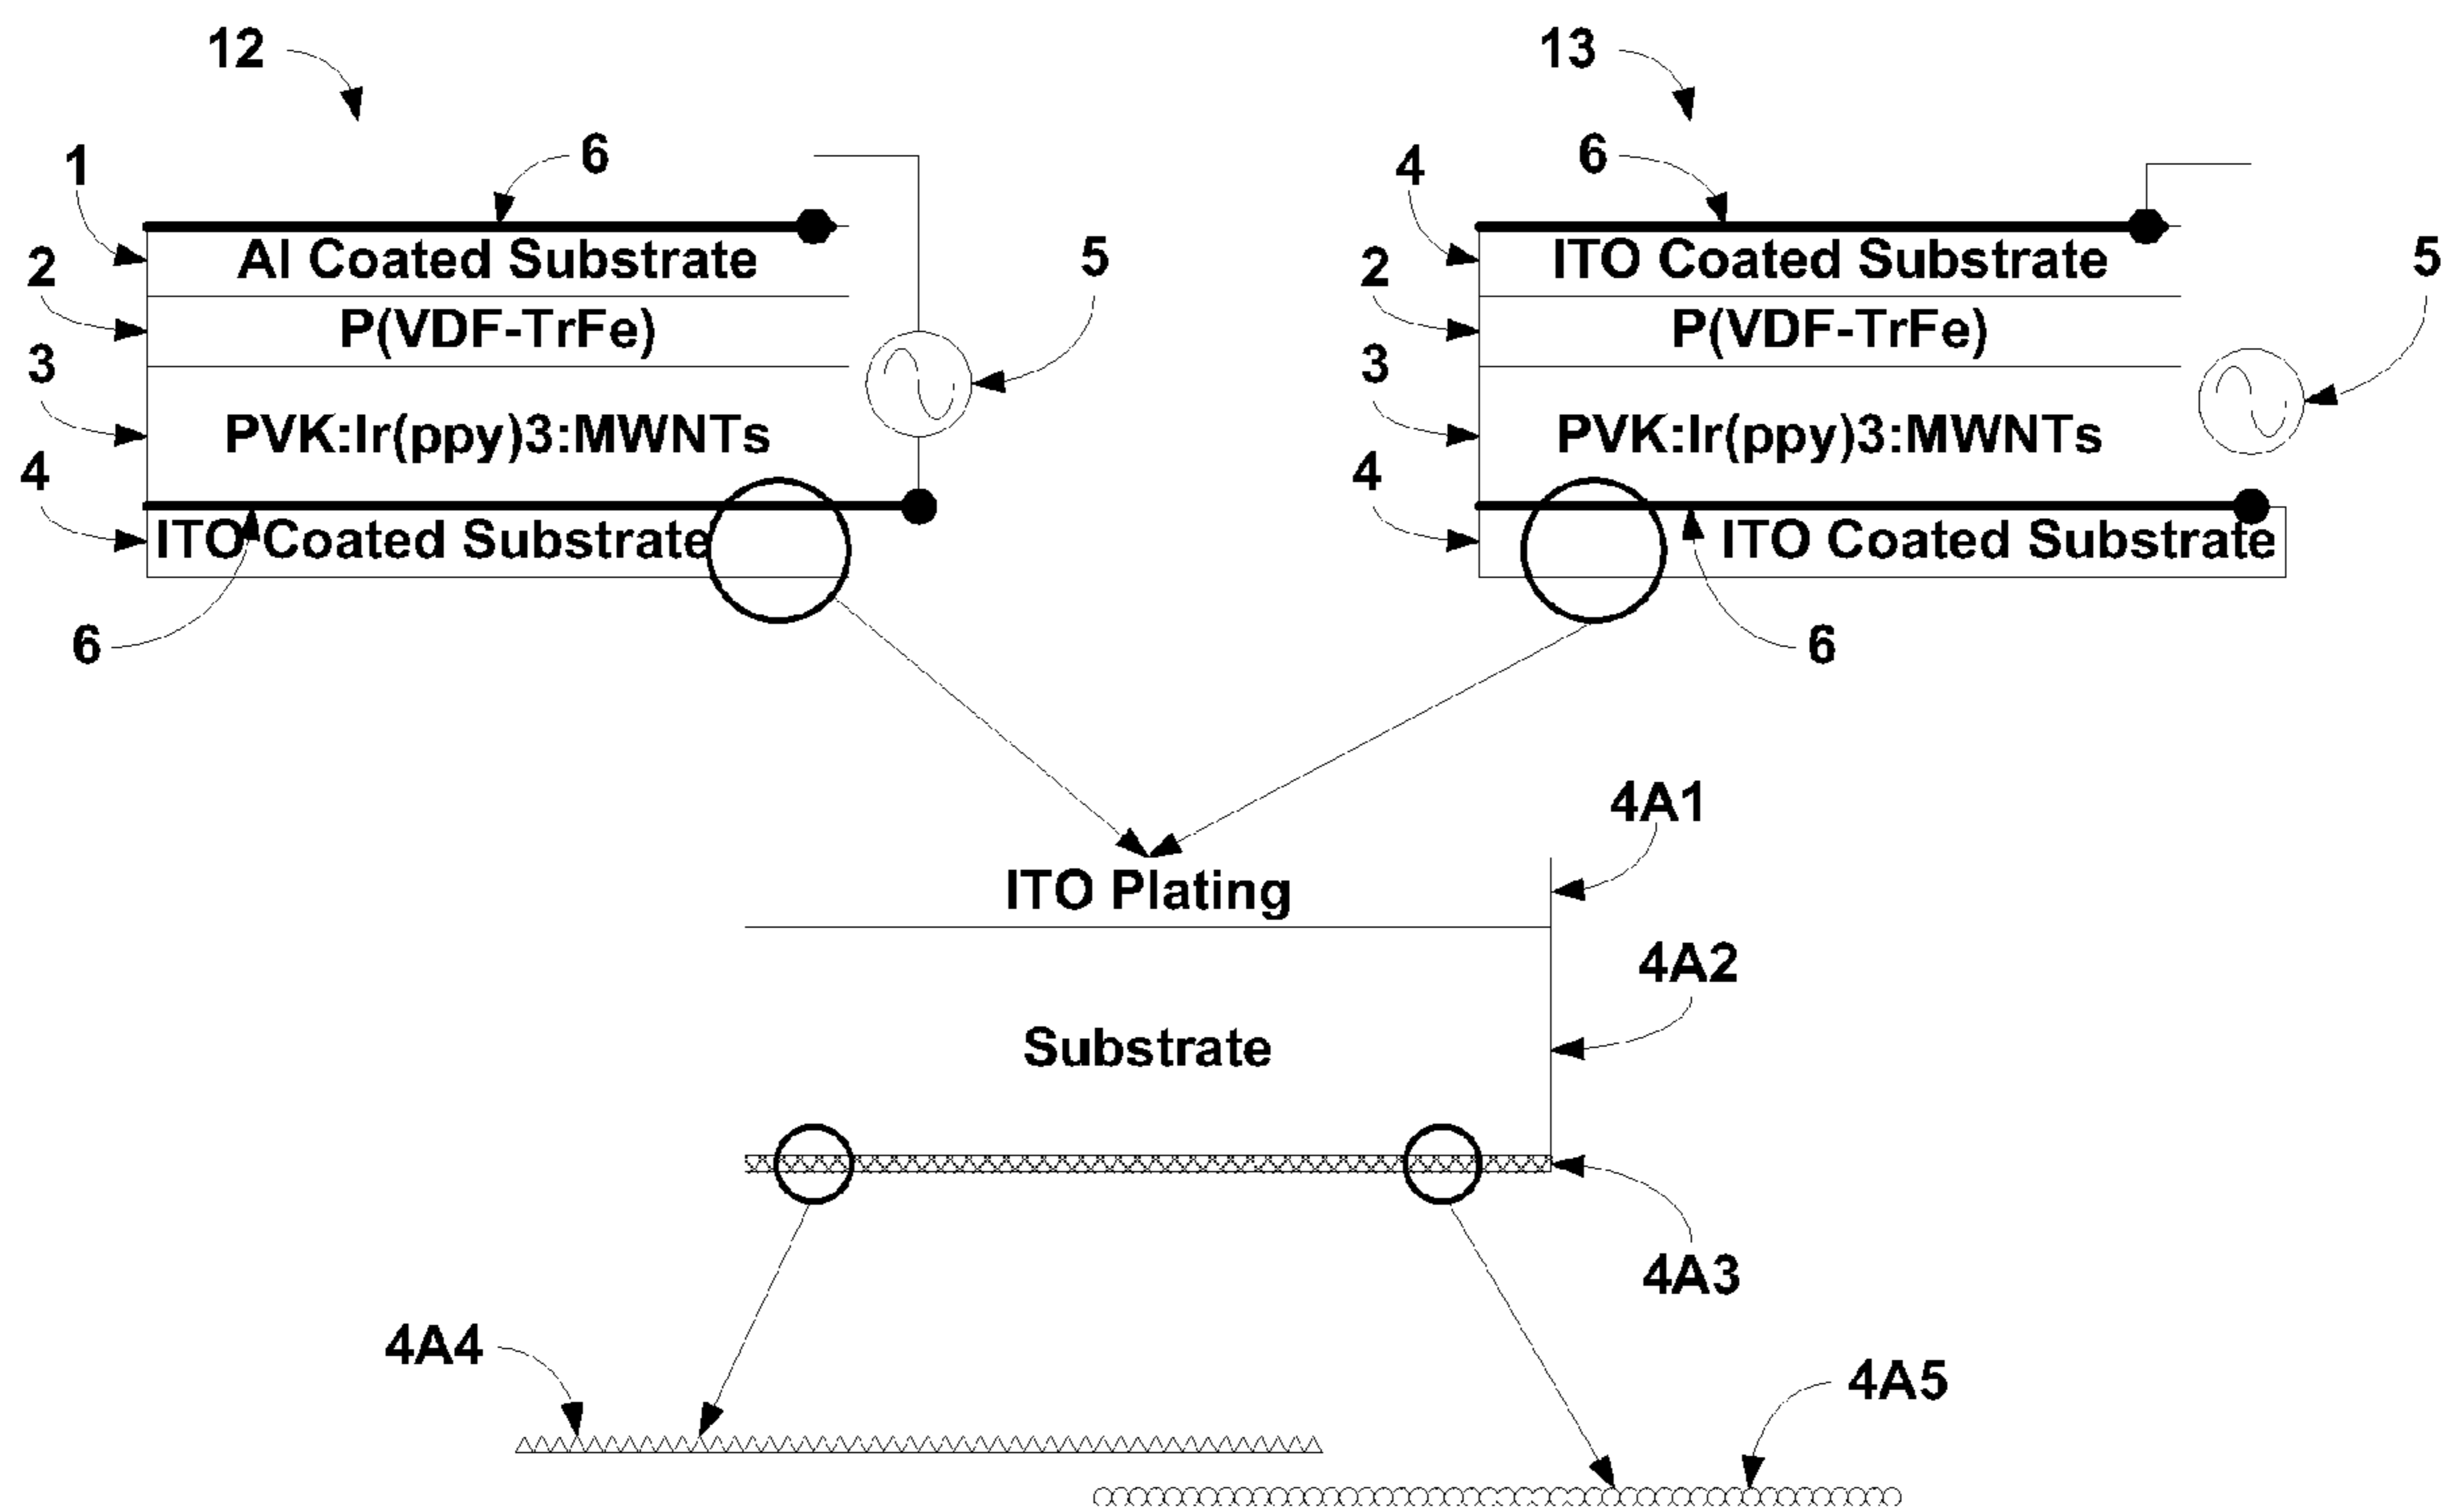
12

1
6
Al Coated Substrate
2
P(VDF-TrFe)
5
3
PVK:Ir(ppy)3:MWNTs
4
ITO Coated Substrate
6

13

4
6
ITO Coated Substrate
5
2
P(VDF-TrFe)
3
PVK:Ir(ppy)3:MWNTs
4
ITO Coated Substrate
6

4A1
ITO Plating
4A2
Substrate
4A3

4A4
4A5